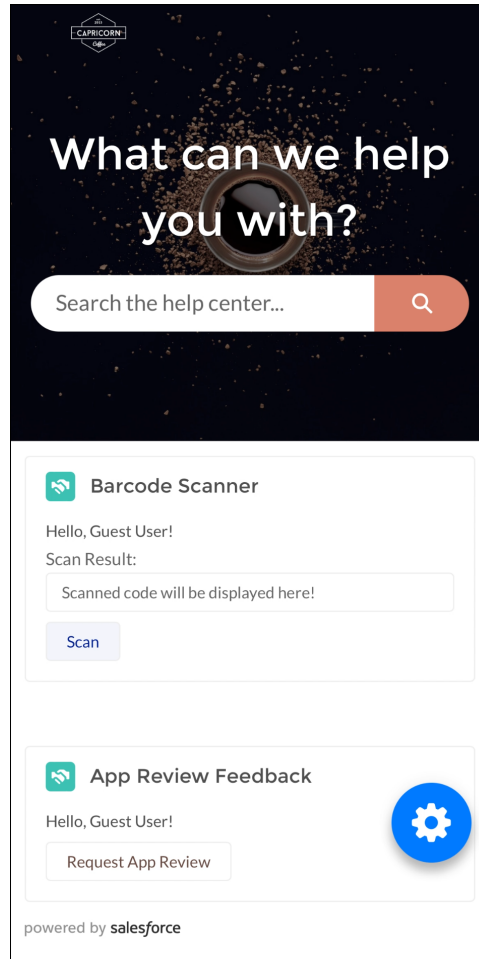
CAPRICORN Coffee

What can we help you with?

Search the help center...

Barcode Scanner

Hello, Guest User!

Scan Result:

Scanned code will be displayed here!

Scan

App Review Feedback

Hello, Guest User!

Request App Review

powered by salesforce